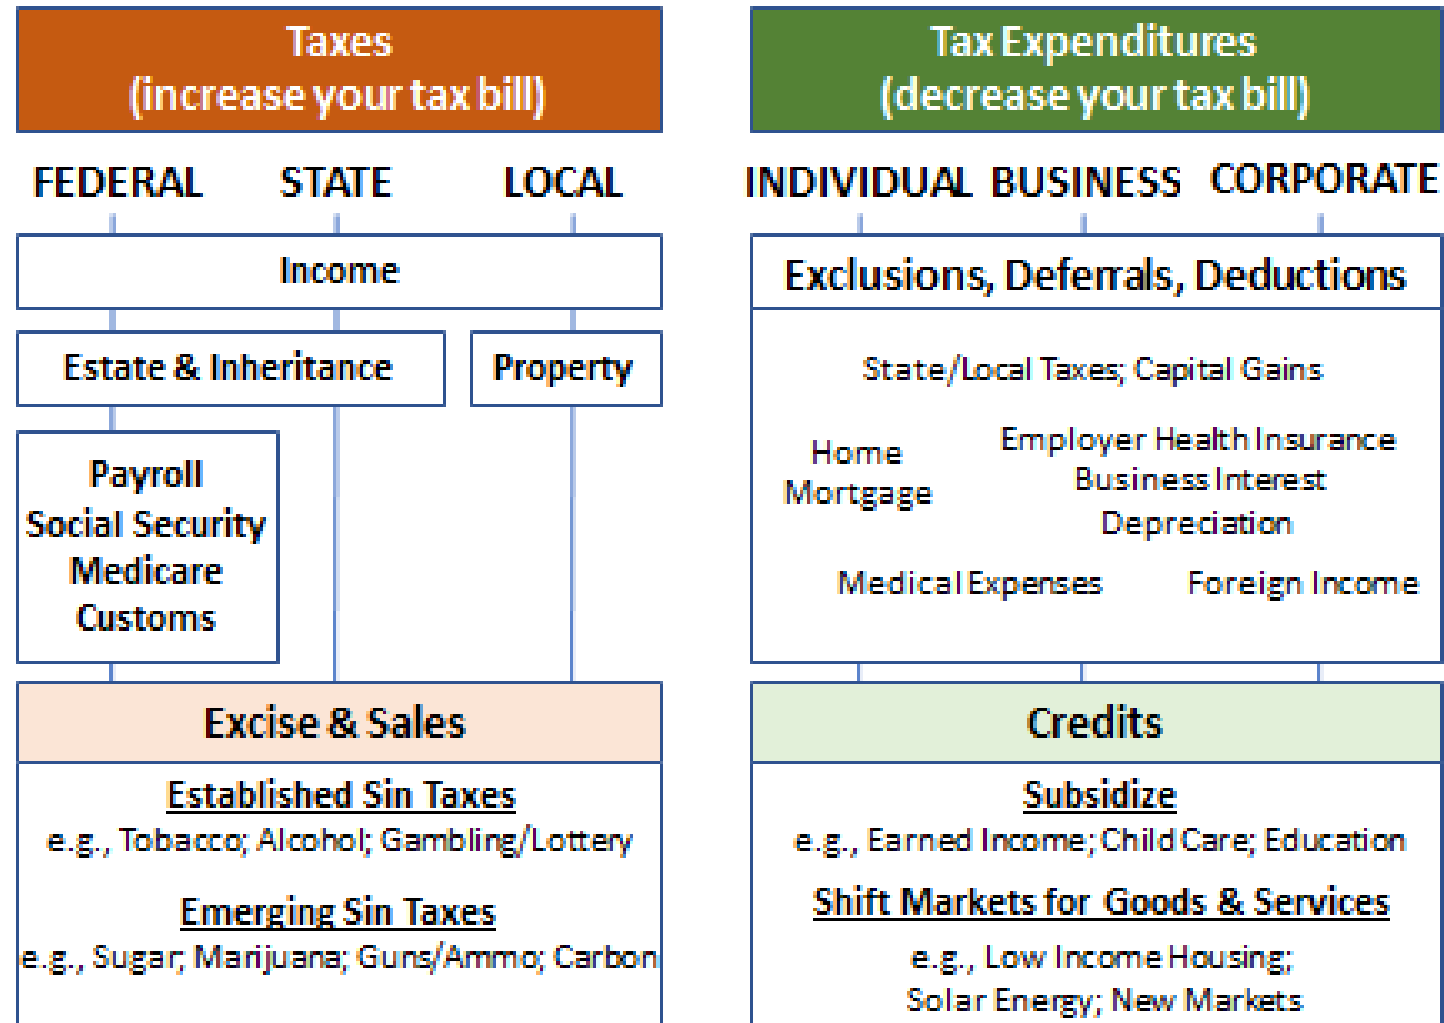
Taxes
(increase your tax bill)

FEDERAL STATE LOCAL

Income

Estate & Inheritance

Property

Payroll
Social Security
Medicare
Customs

Excise & Sales

Established Sin Taxes
e.g., Tobacco; Alcohol; Gambling/Lottery

Emerging Sin Taxes
e.g., Sugar; Marijuana; Guns/Ammo; Carbon

Tax Expenditures
(decrease your tax bill)

INDIVIDUAL BUSINESS CORPORATE

Exclusions, Deferrals, Deductions

State/Local Taxes; Capital Gains

Home Mortgage

Employer Health Insurance
Business Interest
Depreciation

Medical Expenses

Foreign Income

Credits

Subsidize
e.g., Earned Income; Child Care; Education

Shift Markets for Goods & Services
e.g., Low Income Housing; Solar Energy; New Markets